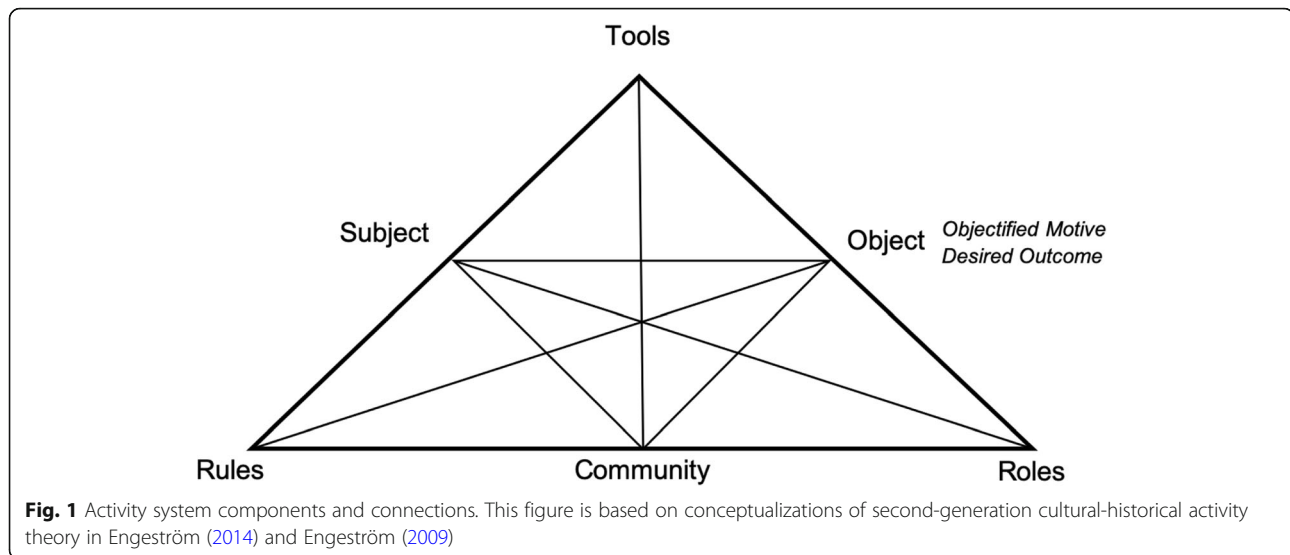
Tools

Subject

Object

Objectified Motive
Desired Outcome

Rules

Community

Roles

Fig. 1 Activity system components and connections. This figure is based on conceptualizations of second-generation cultural-historical activity theory in Engeström (2014) and Engeström (2009)